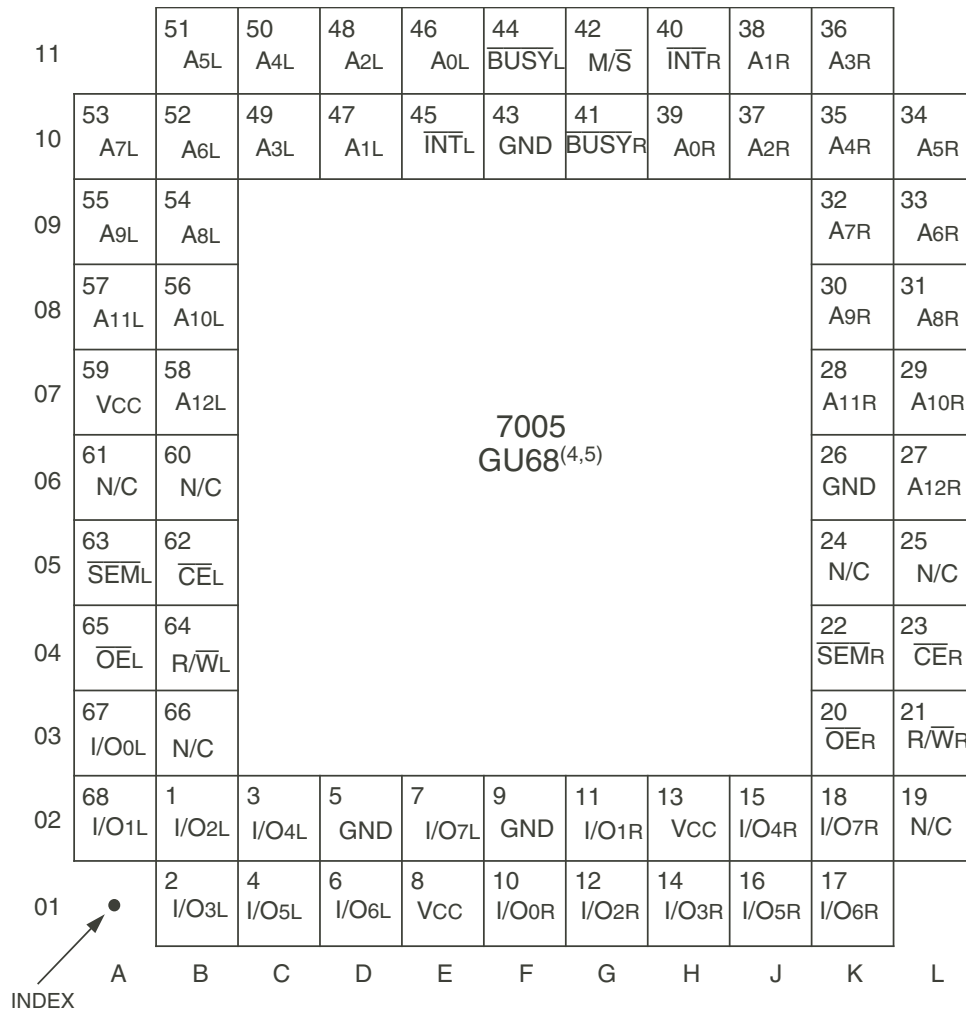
| | A | B | C | D | E | F | G | H | J | K | L |
|---|---|---|---|---|---|---|---|---|---|---|---|
| 11 | | 51 A5L | 50 A4L | 48 A2L | 46 A0L | 44 $\overline{BUSY}$L | 42 M/$\overline{S}$ | 40 $\overline{INT}$R | 38 A1R | 36 A3R | |
| 10 | 53 A7L | 52 A6L | 49 A3L | 47 A1L | 45 $\overline{INT}$L | 43 GND | 41 $\overline{BUSY}$R | 39 A0R | 37 A2R | 35 A4R | 34 A5R |
| 09 | 55 A9L | 54 A8L | | | | | | | | 32 A7R | 33 A6R |
| 08 | 57 A11L | 56 A10L | | | | | | | | 30 A9R | 31 A8R |
| 07 | 59 VCC | 58 A12L | | | | | | | | 28 A11R | 29 A10R |
| 06 | 61 N/C | 60 N/C | | | | | | | | 26 GND | 27 A12R |
| 05 | 63 $\overline{SEM}$L | 62 $\overline{CE}$L | | | | | | | | 24 N/C | 25 N/C |
| 04 | 65 $\overline{OE}$L | 64 R/$\overline{W}$L | | | | | | | | 22 $\overline{SEM}$R | 23 $\overline{CE}$R |
| 03 | 67 I/O0L | 66 N/C | | | | | | | | 20 $\overline{OE}$R | 21 R/$\overline{W}$R |
| 02 | 68 I/O1L | 1 I/O2L | 3 I/O4L | 5 GND | 7 I/O7L | 9 GND | 11 I/O1R | 13 VCC | 15 I/O4R | 18 I/O7R | 19 N/C |
| 01 | | 2 I/O3L | 4 I/O5L | 6 I/O6L | 8 VCC | 10 I/O0R | 12 I/O2R | 14 I/O3R | 16 I/O5R | 17 I/O6R | |

7005
GU68$^{(4,5)}$

INDEX